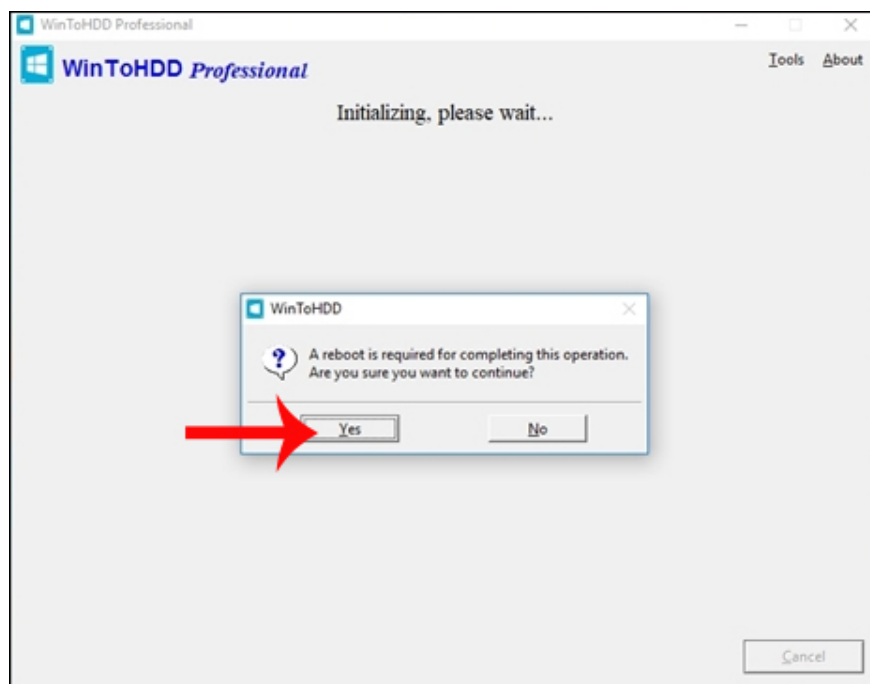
WinToHDD Professional

WinToHDD Professional

Tools About

Initializing, please wait...

WinToHDD

A reboot is required for completing this operation.
Are you sure you want to continue?

Yes

No

Cancel